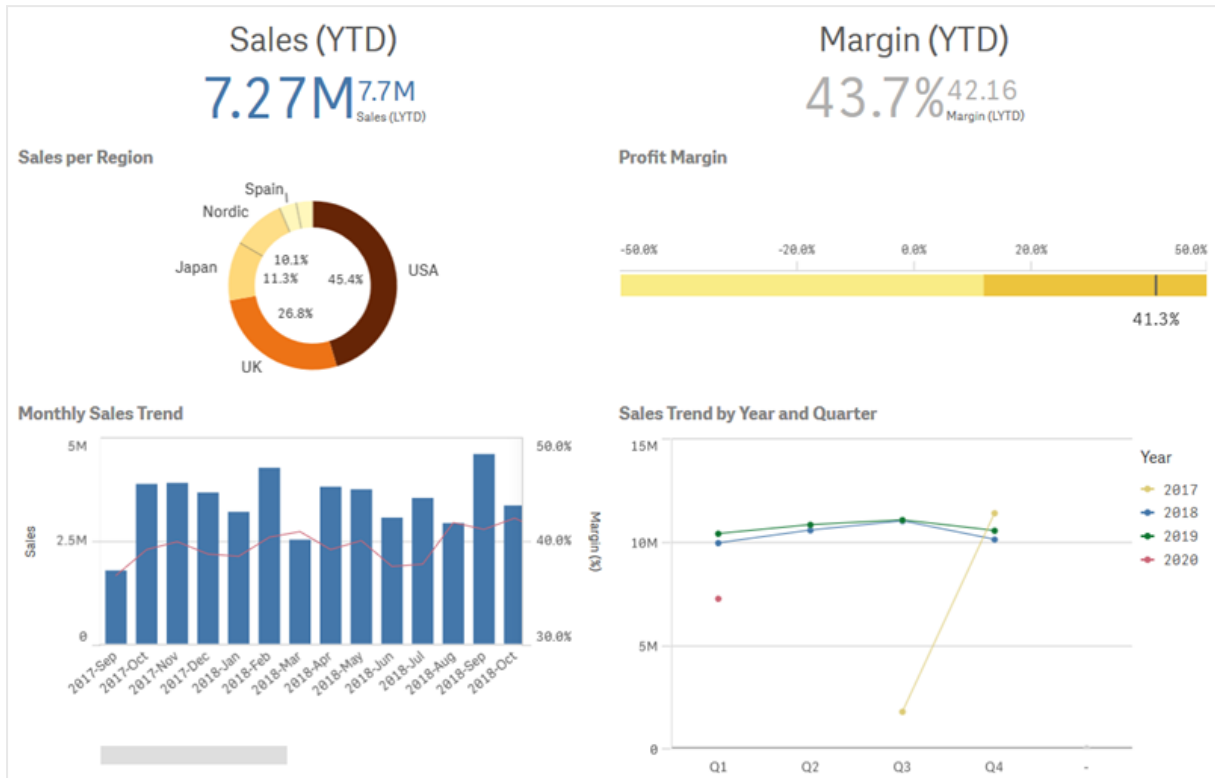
Sales (YTD)
7.27M 7.7M
Sales (LYTD)

Margin (YTD)
43.7% 42.16
Margin (LYTD)

Sales per Region
Spain
Nordic
Japan
USA
UK
10.1%
11.3%
45.4%
26.8%

Profit Margin
-50.0%
-20.0%
0.0%
20.0%
50.0%
41.3%

Monthly Sales Trend
5M
2.5M
0
Sales
50.0%
40.0%
30.0%
Margin (%)
2017-Sep
2017-Oct
2017-Nov
2017-Dec
2018-Jan
2018-Feb
2018-Mar
2018-Apr
2018-May
2018-Jun
2018-Jul
2018-Aug
2018-Sep
2018-Oct

Sales Trend by Year and Quarter
15M
10M
5M
0
Q1
Q2
Q3
Q4
-
Year
2017
2018
2019
2020